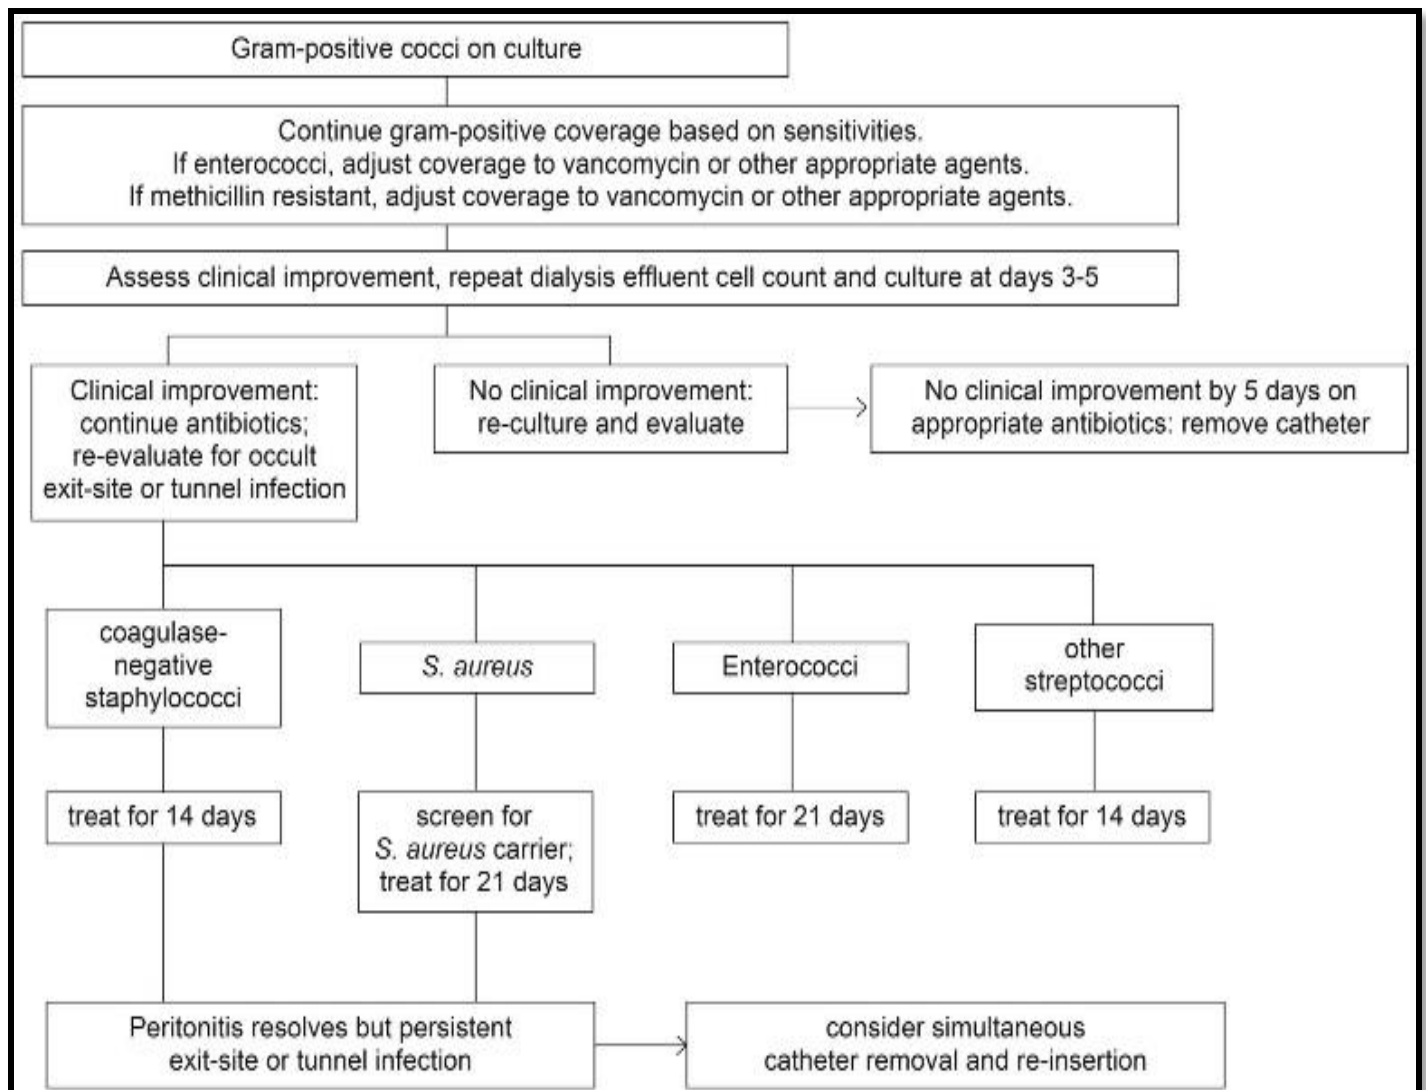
Gram-positive cocci on culture

Continue gram-positive coverage based on sensitivities.
If enterococci, adjust coverage to vancomycin or other appropriate agents.
If methicillin resistant, adjust coverage to vancomycin or other appropriate agents.

Assess clinical improvement, repeat dialysis effluent cell count and culture at days 3-5

Clinical improvement: continue antibiotics; re-evaluate for occult exit-site or tunnel infection

No clinical improvement: re-culture and evaluate

No clinical improvement by 5 days on appropriate antibiotics: remove catheter

coagulase-negative staphylococci

S. aureus

Enterococci

other streptococci

treat for 14 days

screen for S. aureus carrier; treat for 21 days

treat for 21 days

treat for 14 days

Peritonitis resolves but persistent exit-site or tunnel infection

consider simultaneous catheter removal and re-insertion